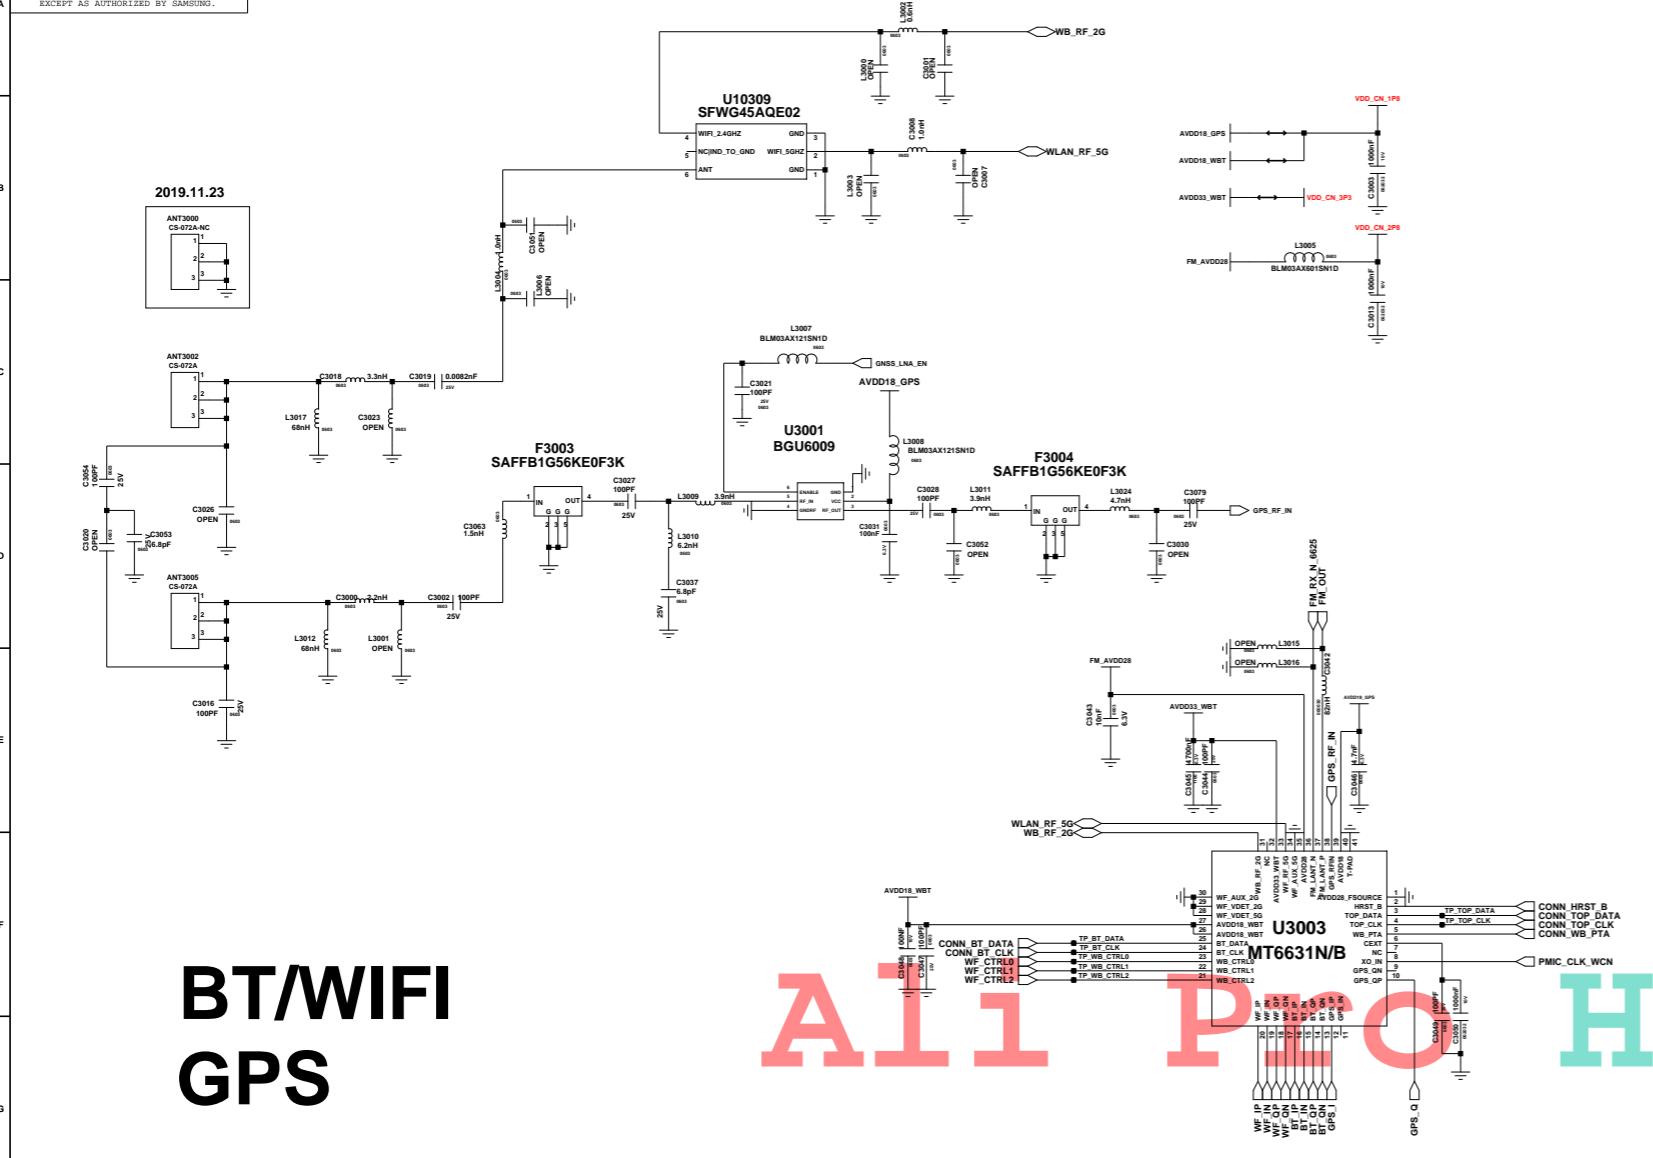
EXCEPT AS AUTHORIZED BY SAMSUNG.

2019.11.23

ANT3000
CS-072A-NC

U10309
SFWG45AQE02
WIFI_2.4GHZ
NC|IND_TO_GND
ANT
GND
WIFI_5GHZ
GND

L3002 0.6nH
WB_RF_2G
L3000 OPEN
C3001 OPEN
C3008 1.0nH
WLAN_RF_5G
L3003 OPEN
OPEN C3007

C3051 OPEN
L3004 1.0nH
L3006 OPEN

ANT3002
CS-072A
C3018 3.3nH
C3019 0.0082nF
L3017 68nH
C3023 OPEN

C3054 100PF 25V
C3026 OPEN
C3000 OPEN
C3053 6.8pF

ANT3005
CS-072A
C3009 2.2nH
C3002 100PF 25V
L3012 68nH
L3001 OPEN
C3016 100PF 25V

F3003
SAFFB1G56KE0F3K
IN OUT
C3063 1.5nH
C3027 100PF 25V
L3009 3.9nH
L3010 6.2nH
C3037 6.8pF 25V

L3007
BLM03AX121SN1D
GNSS_LNA_EN
C3021 100PF 25V
AVDD18_GPS
U3001
BGU6009
L3008
BLM03AX121SN1D
ENABLE RF_IN GNDRF GND VCC RF_OUT
C3028 100PF 25V
C3031 100nF
L3011 3.9nH
C3052 OPEN

F3004
SAFFB1G56KE0F3K
IN OUT
L3024 4.7nH
C3079 100PF 25V
GPS_RF_IN
C3030 OPEN

VDD_CN_1P8
AVDD18_GPS
AVDD18_WBT
AVDD33_WBT
VDD_CN_3P3
C3003 1000nF
VDD_CN_2P8
FM_AVDD28
L3005
BLM03AX601SN1D
C3013 1000nF

FM_RX_N_6625
FM_OUT
OPEN L3015
OPEN L3016
C3042
FM_AVDD28
C3043 10nF 6.3V
AVDD33_WBT
C3045 4700nF
C3044 100PF
GPS_RF_IN
AVDD18_GPS
C3046 4.7nF

WLAN_RF_5G
WB_RF_2G

U3003
MT6631N/B
WB_RF_2G NC AVDD33_WBT WF_RF_5G WF_AUX_5G AVDD28 FM_LANT_N FM_LANT_P GPS_RFIN AVDD18 T-PAD
WF_AUX_2G
WF_VDET_2G
WF_VDET_5G
AVDD18_WBT
AVDD18_WBT
BT_DATA
BT_CLK
WB_CTRL0
WB_CTRL1
WB_CTRL2
AVDD28_FSOURCE
HRST_B
TOP_DATA
TOP_CLK
WB_PTA
CEXT
NC
XO_IN
GPS_QN
GPS_QP

AVDD18_WBT
C3048 100nF
C3047 100PF
CONN_BT_DATA
CONN_BT_CLK
WF_CTRL0
WF_CTRL1
WF_CTRL2
TP_BT_DATA
TP_BT_CLK
TP_WB_CTRL0
TP_WB_CTRL1
TP_WB_CTRL2

TP_TOP_DATA
TP_TOP_CLK
CONN_HRST_B
CONN_TOP_DATA
CONN_TOP_CLK
CONN_WB_PTA
PMIC_CLK_WCN
C3049 100PF
C3050 1000nF

WF_IP WF_IN WF_QP WF_QN BT_IP BT_IN BT_QP BT_QN GPS_I
GPS_Q

BT/WIFI
GPS

Ali Pro H